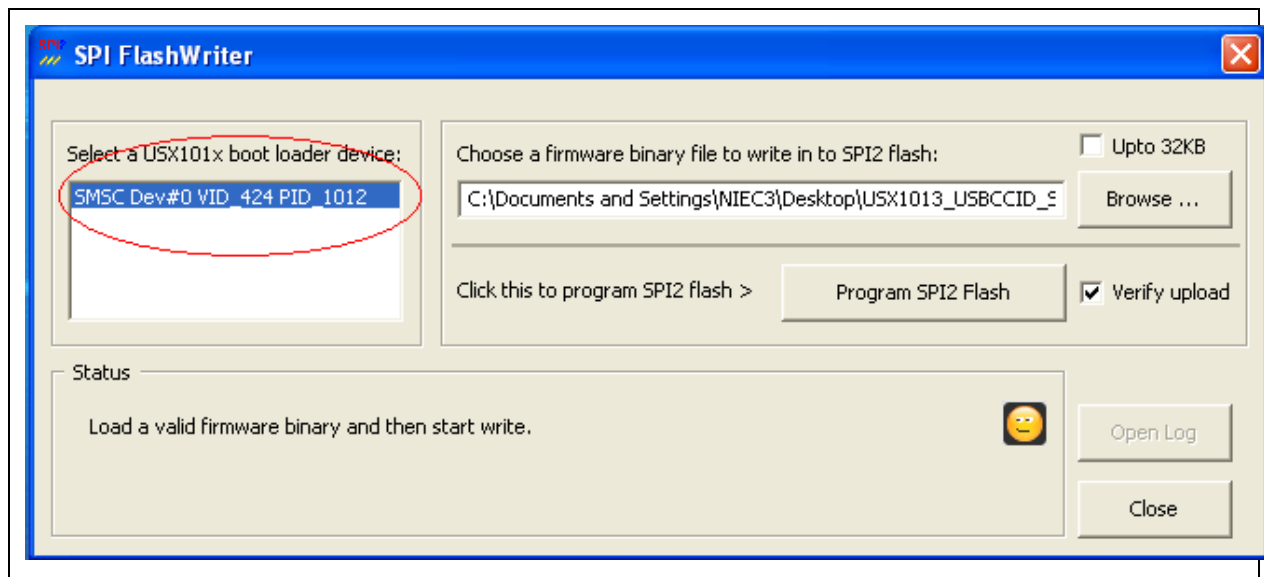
SPI FlashWriter

Select a USX101x boot loader device:

SMSC Dev#0 VID_424 PID_1012

Choose a firmware binary file to write in to SPI2 flash:

Upto 32KB

C:\Documents and Settings\NIEC3\Desktop\USX1013_USBCCID_S

Browse ...

Click this to program SPI2 flash >

Program SPI2 Flash

Verify upload

Status

Load a valid firmware binary and then start write.

Open Log

Close